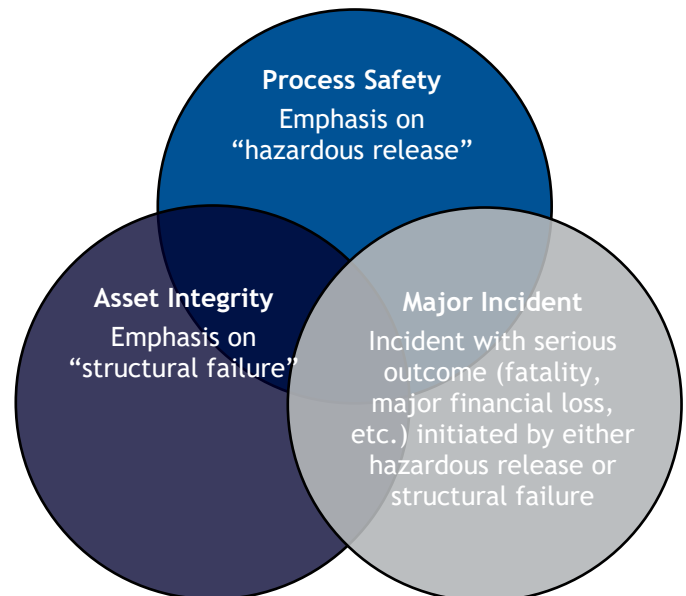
Process Safety
Emphasis on "hazardous release"

Asset Integrity
Emphasis on "structural failure"

Major Incident
Incident with serious outcome (fatality, major financial loss, etc.) initiated by either hazardous release or structural failure